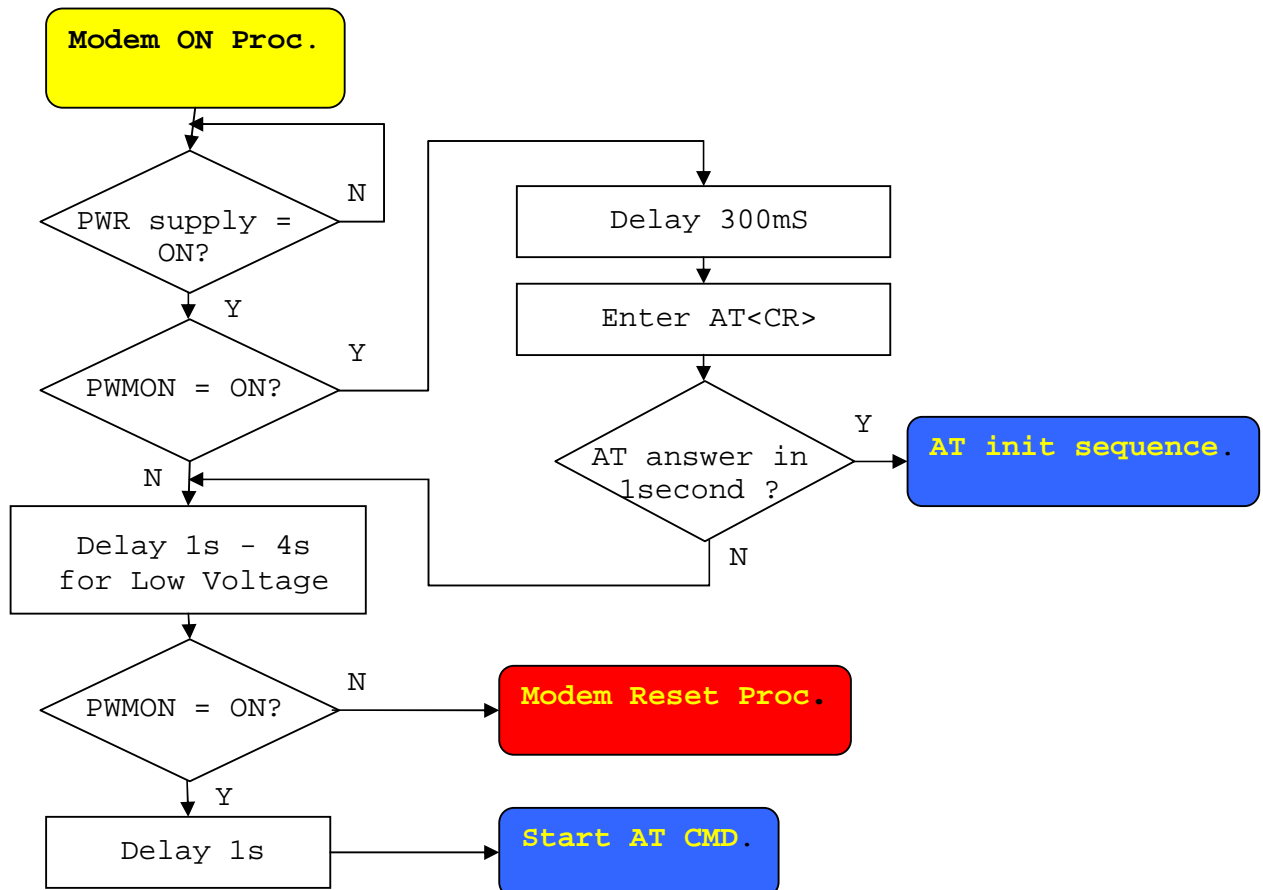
Modem ON Proc.

PWR supply = ON?

N

Y

PWMON = ON?

Y

N

Delay 300mS

Enter AT<CR>

AT answer in 1second ?

Y

AT init sequence.

N

Delay 1s - 4s for Low Voltage

PWMON = ON?

N

Modem Reset Proc.

Y

Delay 1s

Start AT CMD.